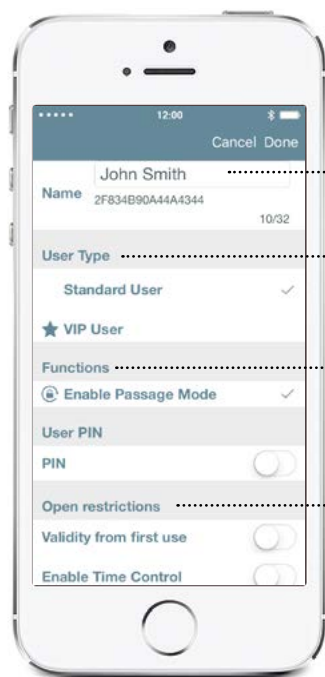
••••• 12:00

Cancel Done

Name John Smith

2F834B90A44A4344

10/32

User Type

Standard User ✓

★ VIP User

Functions

Enable Passage Mode ✓

User PIN

PIN

Open restrictions

Validity from first use

Enable Time Control